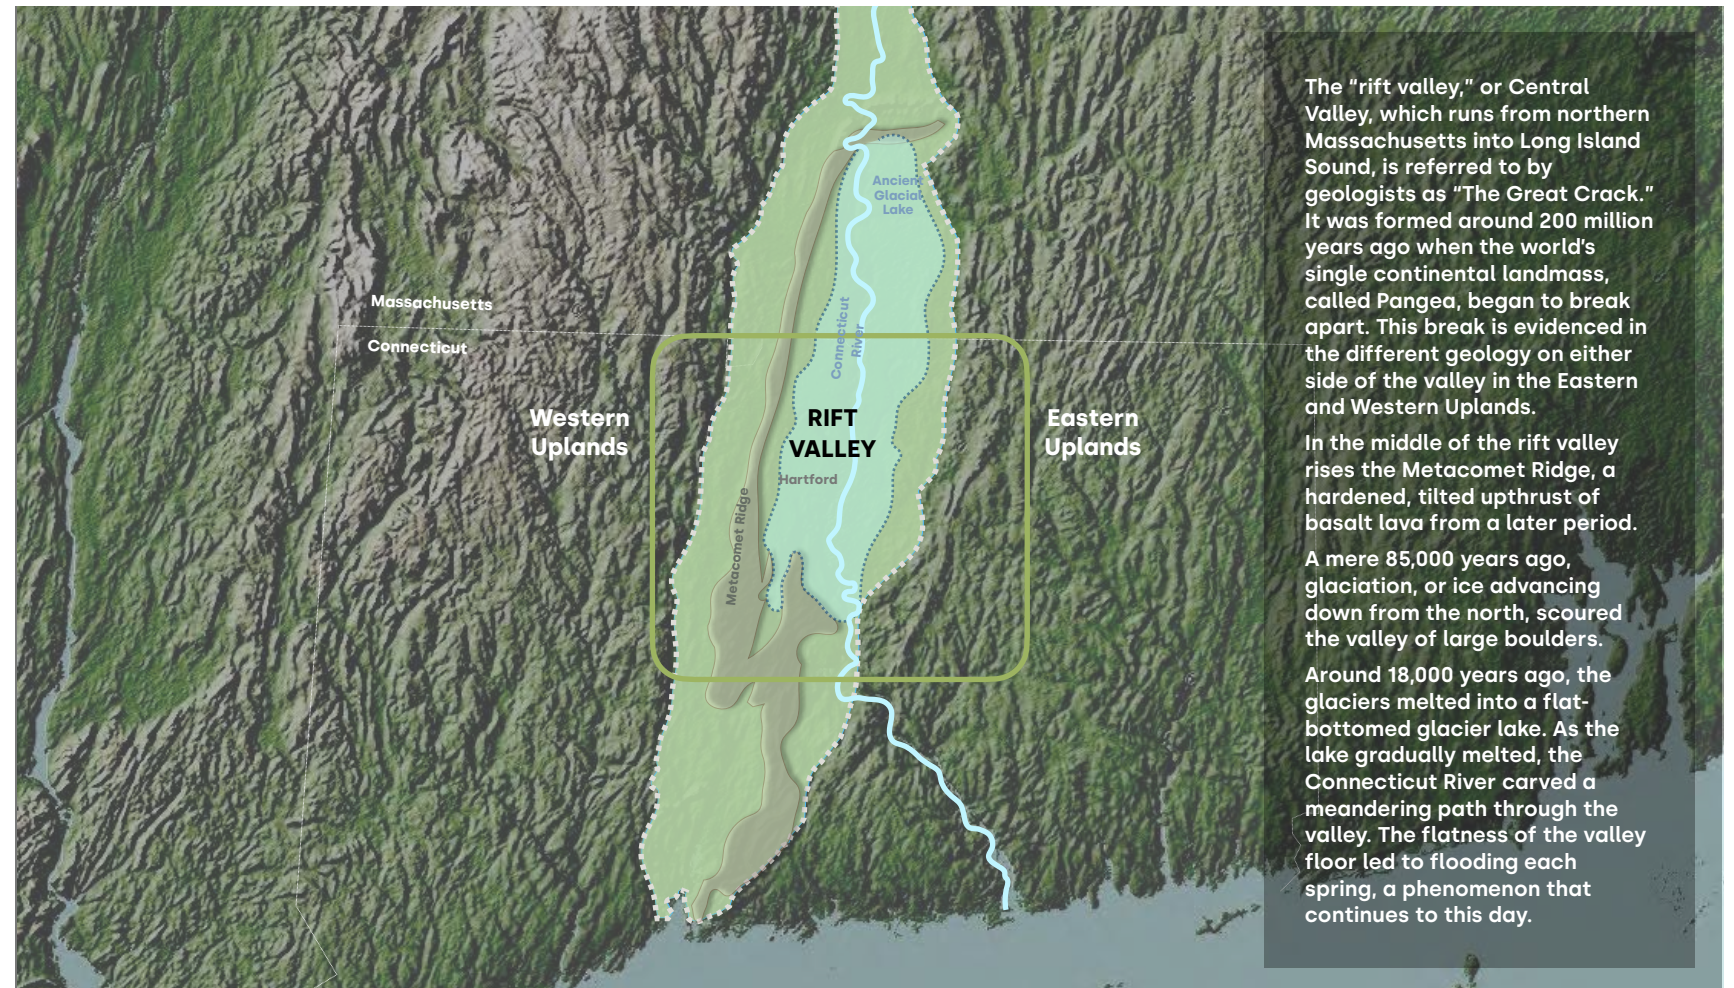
Ancient Glacial Lake

Massachusetts

Connecticut

Connecticut River

Western Uplands

RIFT VALLEY

Eastern Uplands

Hartford

Metacomet Ridge

The "rift valley," or Central Valley, which runs from northern Massachusetts into Long Island Sound, is referred to by geologists as "The Great Crack." It was formed around 200 million years ago when the world's single continental landmass, called Pangea, began to break apart. This break is evidenced in the different geology on either side of the valley in the Eastern and Western Uplands.

In the middle of the rift valley rises the Metacomet Ridge, a hardened, tilted upthrust of basalt lava from a later period.

A mere 85,000 years ago, glaciation, or ice advancing down from the north, scoured the valley of large boulders.

Around 18,000 years ago, the glaciers melted into a flat-bottomed glacier lake. As the lake gradually melted, the Connecticut River carved a meandering path through the valley. The flatness of the valley floor led to flooding each spring, a phenomenon that continues to this day.